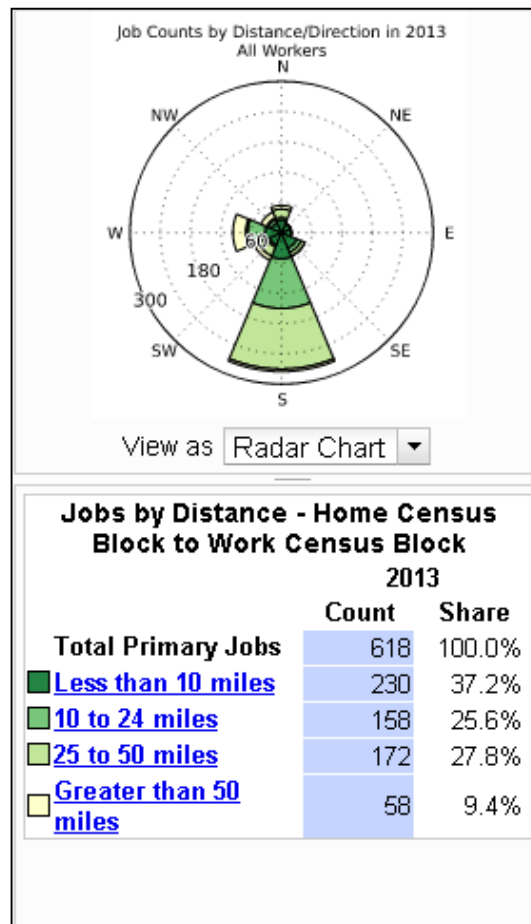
Job Counts by Distance/Direction in 2013
All Workers

N
NE
E
SE
S
SW
W
NW
60
180
300

View as Radar Chart

Jobs by Distance - Home Census Block to Work Census Block

| | 2013 | |
|---|---|---|
| | Count | Share |
| Total Primary Jobs | 618 | 100.0% |
| Less than 10 miles | 230 | 37.2% |
| 10 to 24 miles | 158 | 25.6% |
| 25 to 50 miles | 172 | 27.8% |
| Greater than 50 miles | 58 | 9.4% |